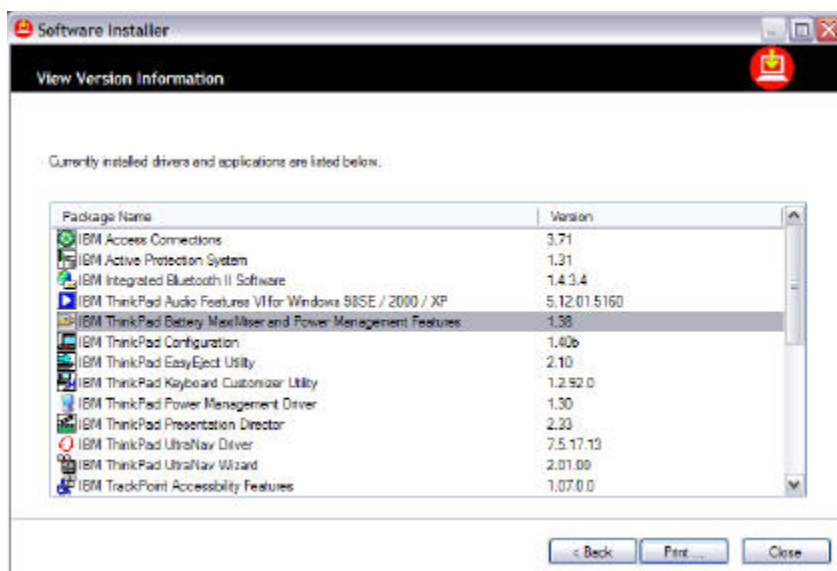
Software Installer

View Version Information

Currently installed drivers and applications are listed below.

| Package Name | Version |
|---|---|
| IBM Access Connections | 3.71 |
| IBM Active Protection System | 1.31 |
| IBM Integrated Bluetooth II Software | 1.4.3.4 |
| IBM ThinkPad Audio Features VI for Windows 98SE / 2000 / XP | 5.12.01.5160 |
| IBM ThinkPad Battery MaxMiser and Power Management Features | 1.38 |
| IBM ThinkPad Configuration | 1.40b |
| IBM ThinkPad EasyEject Utility | 2.10 |
| IBM ThinkPad Keyboard Customizer Utility | 1.2.92.0 |
| IBM ThinkPad Power Management Driver | 1.30 |
| IBM ThinkPad Presentation Director | 2.33 |
| IBM ThinkPad UltraNav Driver | 7.5.17.13 |
| IBM ThinkPad UltraNav Wizard | 2.01.00 |
| IBM TrackPoint Accessibility Features | 1.07.0.0 |

< Back    Print...    Close